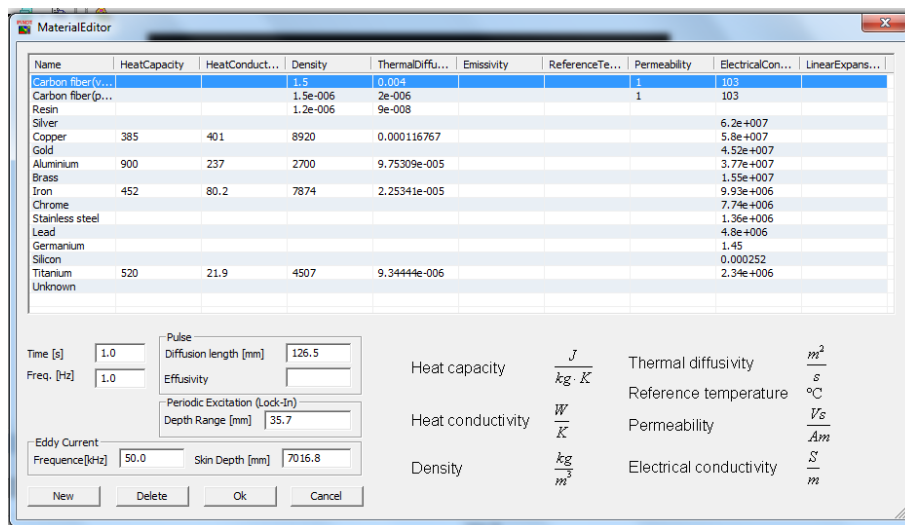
MaterialEditor

| Name | HeatCapacity | HeatConduct... | Density | ThermalDiffu... | Emissivity | ReferenceTe... | Permeability | ElectricalCon... | LinearExpans... |
|---|---|---|---|---|---|---|---|---|---|
| Carbon fiber(v... | | | 1.5 | 0.004 | | | 1 | 103 | |
| Carbon fiber(p... | | | 1.5e-006 | 2e-006 | | | 1 | 103 | |
| Resin | | | 1.2e-006 | 9e-008 | | | | | |
| Silver | | | | | | | | 6.2e+007 | |
| Copper | 385 | 401 | 8920 | 0.000116767 | | | | 5.8e+007 | |
| Gold | | | | | | | | 4.52e+007 | |
| Aluminium | 900 | 237 | 2700 | 9.75309e-005 | | | | 3.77e+007 | |
| Brass | | | | | | | | 1.55e+007 | |
| Iron | 452 | 80.2 | 7874 | 2.25341e-005 | | | | 9.93e+006 | |
| Chrome | | | | | | | | 7.74e+006 | |
| Stainless steel | | | | | | | | 1.36e+006 | |
| Lead | | | | | | | | 4.8e+006 | |
| Germanium | | | | | | | | 1.45 | |
| Silicon | | | | | | | | 0.000252 | |
| Titanium | 520 | 21.9 | 4507 | 9.34444e-006 | | | | 2.34e+006 | |
| Unknown | | | | | | | | | |

Time [s] 1.0
Freq. [Hz] 1.0

Pulse
Diffusion length [mm] 126.5
Effusivity

Periodic Excitation (Lock-In)
Depth Range [mm] 35.7

Eddy Current
Frequence[kHz] 50.0
Skin Depth [mm] 7016.8

New Delete Ok Cancel

Heat capacity $\frac{J}{kg \cdot K}$

Heat conductivity $\frac{W}{K}$

Density $\frac{kg}{m^3}$

Thermal diffusivity $\frac{m^2}{s}$

Reference temperature °C

Permeability $\frac{Vs}{Am}$

Electrical conductivity $\frac{S}{m}$